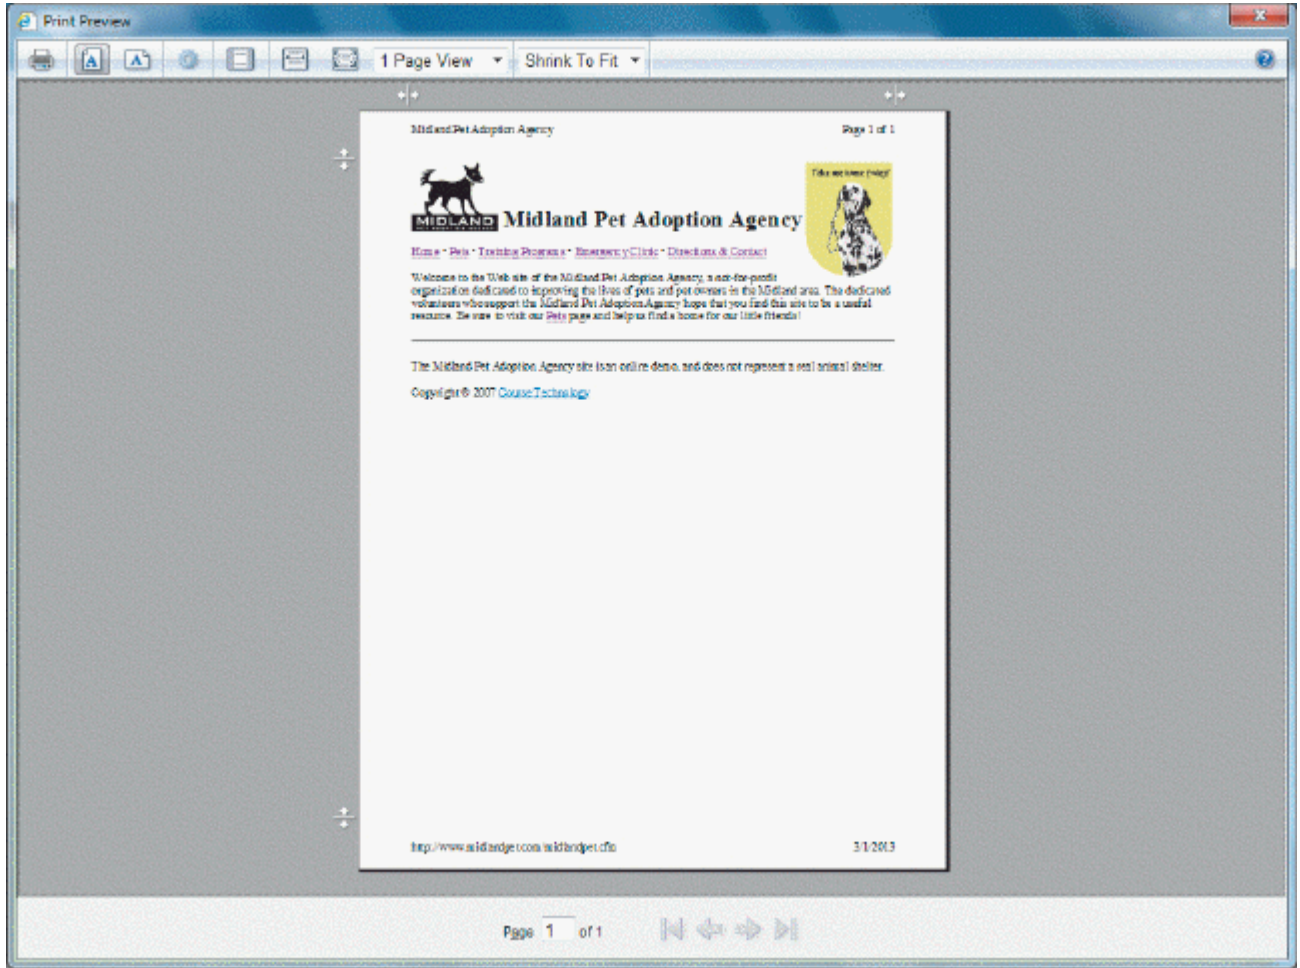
Print Preview

1 Page View

Shrink To Fit

Midland Pet Adoption Agency

Page 1 of 1

MIDLAND

Midland Pet Adoption Agency

Take me home today!

Home · Pets · Training Programs · Emergency Clinic · Directions & Contact

Welcome to the Web site of the Midland Pet Adoption Agency, a not-for-profit organization dedicated to improving the lives of pets and pet owners in the Midland area. The dedicated volunteers who support the Midland Pet Adoption Agency hope that you find this site to be a useful resource. Be sure to visit our Pets page and help us find a home for our little friends!

The Midland Pet Adoption Agency site is an online demo, and does not represent a real animal shelter.

Copyright © 2007 Course Technology

http://www.midlandpet.com/midlandpet.cfm

3/1/2013

Page 1 of 1